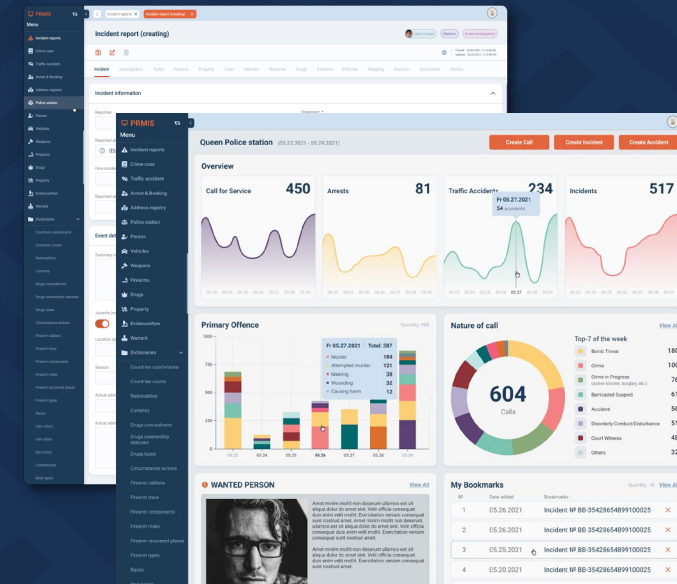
PRMIS

Menu

Incident reports
Crime case
Traffic accident
Arrest & Booking
Address registry
Police station
Person
Vehicles
Weapons
Firearms
Drugs
Property
EvidenceView
Warrant
Dictionaries
Countries subdivisions
Countries courts
Nationalities
Category
Drugs concealment
Drugs ownership statuses
Drugs types
Circumstance actions
Firearm calibers
Firearm mass
Firearm components
Firearm make
Firearm recovered places
Firearm types
Races

Incident report (creating)

Incident

Incident information

Event det

Queen Police station (05.23.2021 - 05.29.2021)

Create Call
Create Incident
Create Accident

Overview

Call for Service 450
Arrests 81
Traffic Accidents 234
Fr 05.27.2021
54 accidents
Incidents 517

Primary Offence
Quantity: 994

Fr 05.27.2021 Total: 397
Murder 184
Attempted murder 121
Maiming 38
Wounding 32
Causing harm 12

05.23 05.24 05.25 05.26 05.27 05.28 05.29

Nature of call
View All

604
Calls

Top-7 of the week
Bomb Threat 180
Crime 100
Crime in Progress (active Shooter, burglary, etc.) 76
Barricaded Suspect 61
Accident 56
Disorderly Conduct/Disturbance 48
Court Witness 45
Others 32

WANTED PERSON
View All

Amet minim mollit non deserunt ullamco est sit aliqua dolor do amet sint. Velit officia consequat duis enim velit mollit. Exercitation veniam consequat sunt nostrud amet.

My Bookmarks
Quantity: 15
View All

№ Date added Bookmarks
1 05.26.2021 Incident № BB-35428654899100025
2 05.26.2021 Incident № BB-35428654899100025
3 05.25.2021 Incident № BB-35428654899100025
4 05.26.2021 Incident № BB-35428654899100025